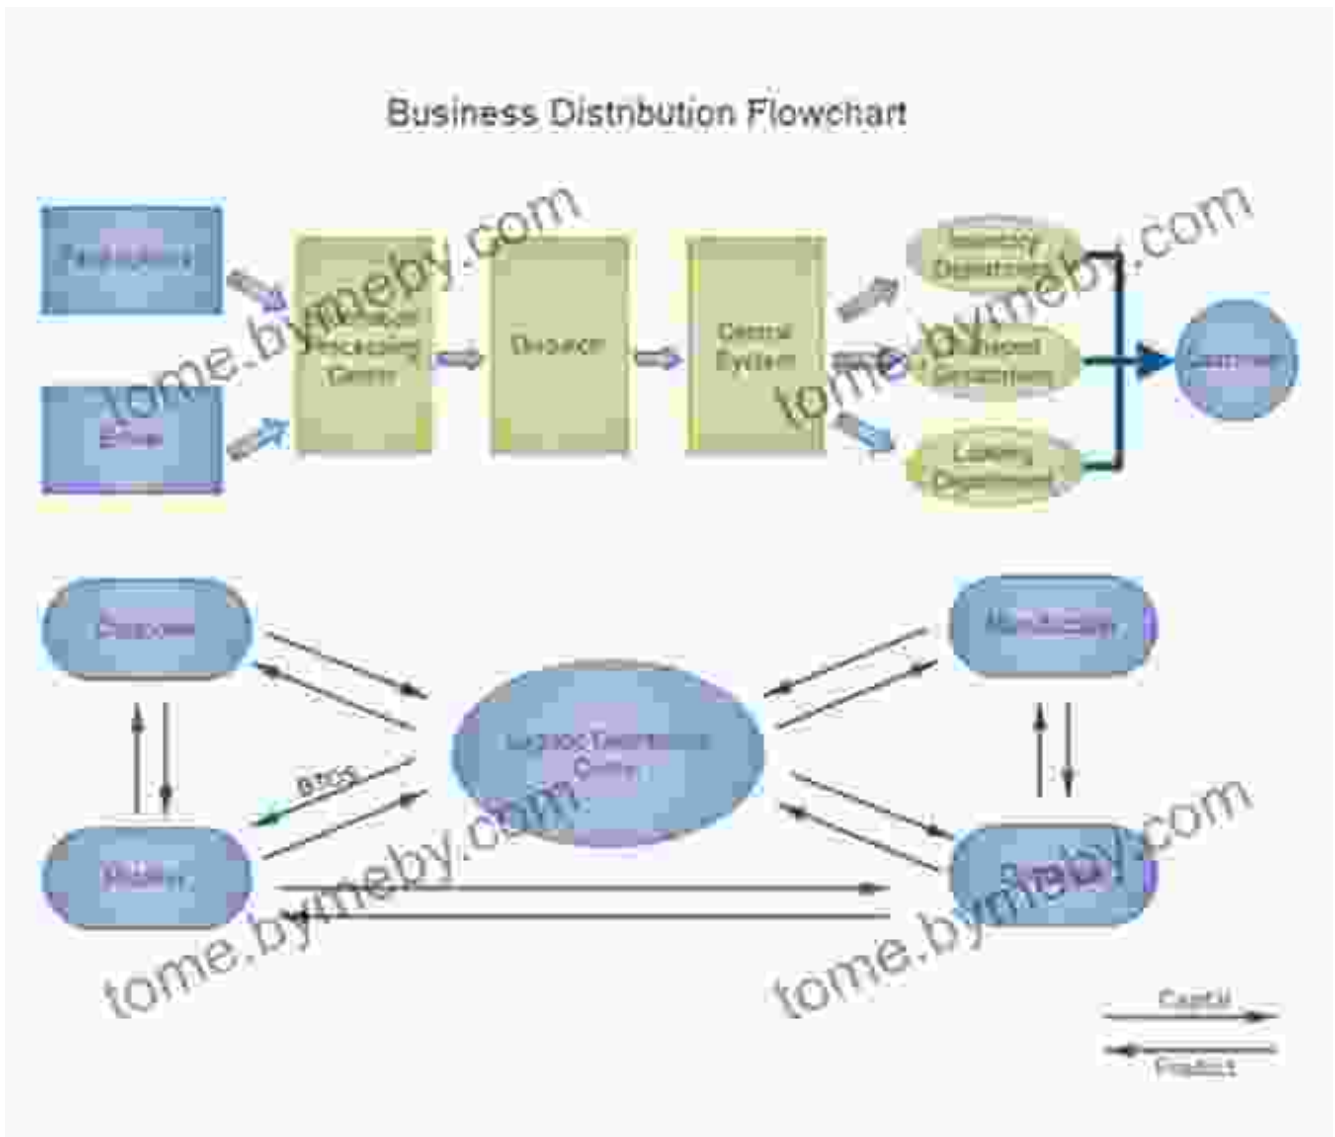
Business Distribution Flowchart

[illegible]

Email

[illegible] Processing Center

Dispatch

Central System

Inventory Department

Transport Department

Loading Department

Customer

Disposer

Logistic Distribution Center

Manufacturer

Retailer

Supplier

Bring

Capital

Product

tome.bymeby.com
tome.bymeby.com
tome.bymeby.com
tome.bymeby.com